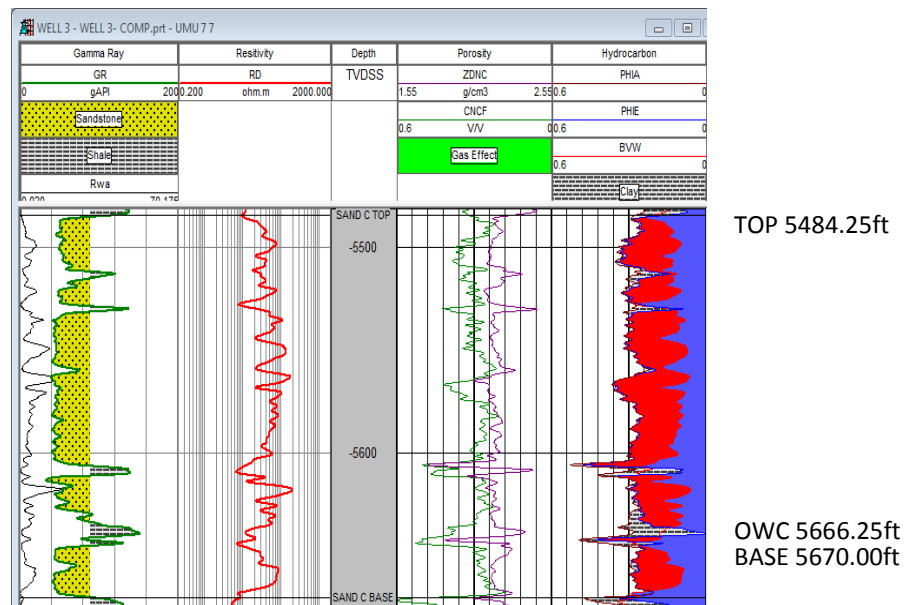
WELL 3 - WELL 3- COMP.prt - UMU 7 7

| Gamma Ray | Resitivity | Depth | Porosity | Hydrocarbon |
|---|---|---|---|---|
| GR | RD | TVDSS | ZDNC | PHIA |
| 0 gAPI 200 | 0.200 ohm.m 2000.000 | | 1.55 g/cm3 2.55 | 0.6 0 |
| Sandstone | | | CNCF | PHIE |
| Shale | | | 0.6 V/V 0 | 0.6 0 |
| Rwa | | | Gas Effect | BVW |
| 0.020 70.475 | | | | 0.6 0 |
| | | | | Clay |

SAND C TOP
-5500
-5600
SAND C BASE

TOP 5484.25ft

OWC 5666.25ft
BASE 5670.00ft